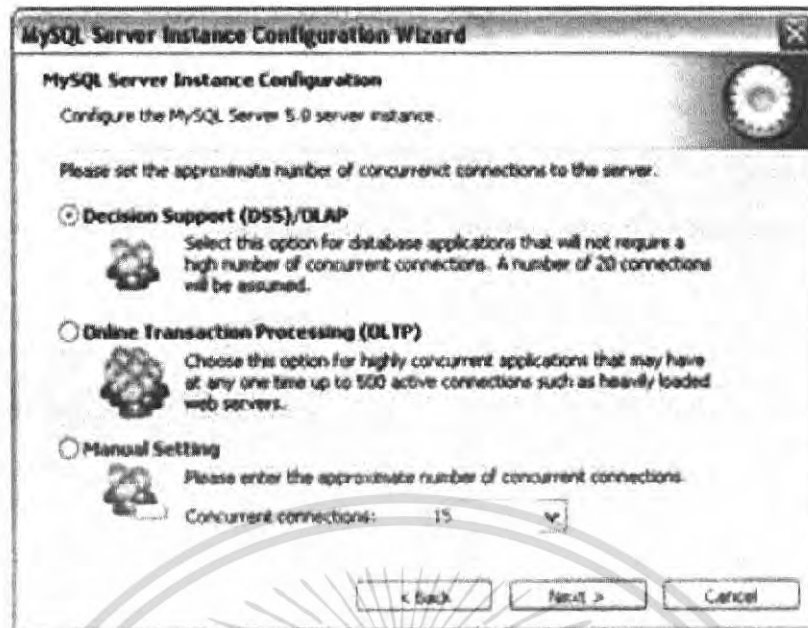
MySQL Server Instance Configuration Wizard

MySQL Server Instance Configuration

Configure the MySQL Server 5.0 server instance.

Please set the approximate number of concurrenct connections to the server.

Decision Support (DSS)/OLAP

Select this option for database applications that will not require a high number of concurrent connections. A number of 20 connections will be assumed.

Online Transaction Processing (OLTP)

Choose this option for highly concurrent applications that may have at any one time up to 500 active connections such as heavily loaded web servers.

Manual Setting

Please enter the approximate number of concurrent connections.

Concurrent connections: 15

< Back

Next >

Cancel